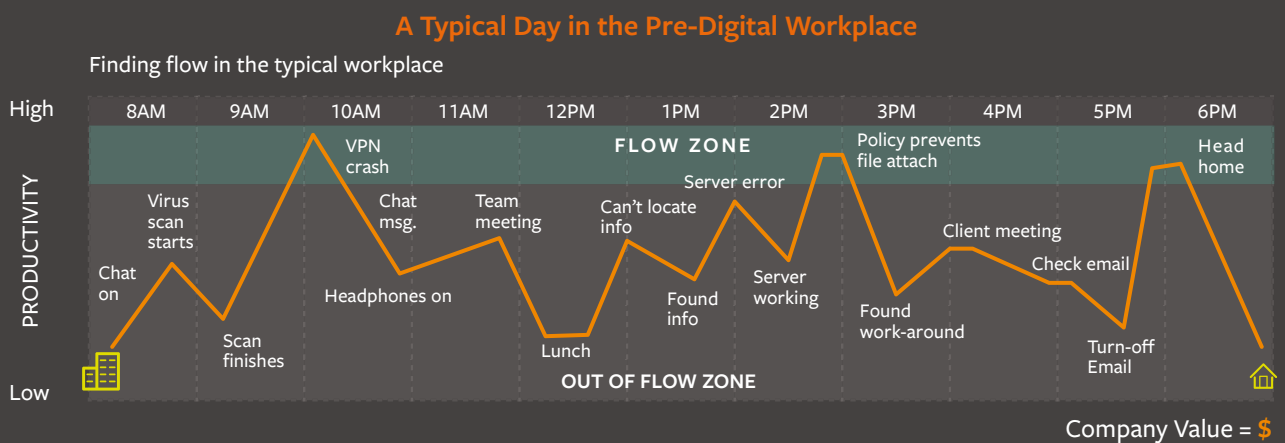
A Typical Day in the Pre-Digital Workplace

Finding flow in the typical workplace

High

Low

PRODUCTIVITY

8AM | 9AM | 10AM | 11AM | 12PM | 1PM | 2PM | 3PM | 4PM | 5PM | 6PM

FLOW ZONE

OUT OF FLOW ZONE

Chat on

Virus scan starts

Scan finishes

VPN crash

Chat msg.

Headphones on

Team meeting

Lunch

Can't locate info

Found info

Server error

Server working

Policy prevents file attach

Found work-around

Client meeting

Check email

Turn-off Email

Head home

Company Value = $